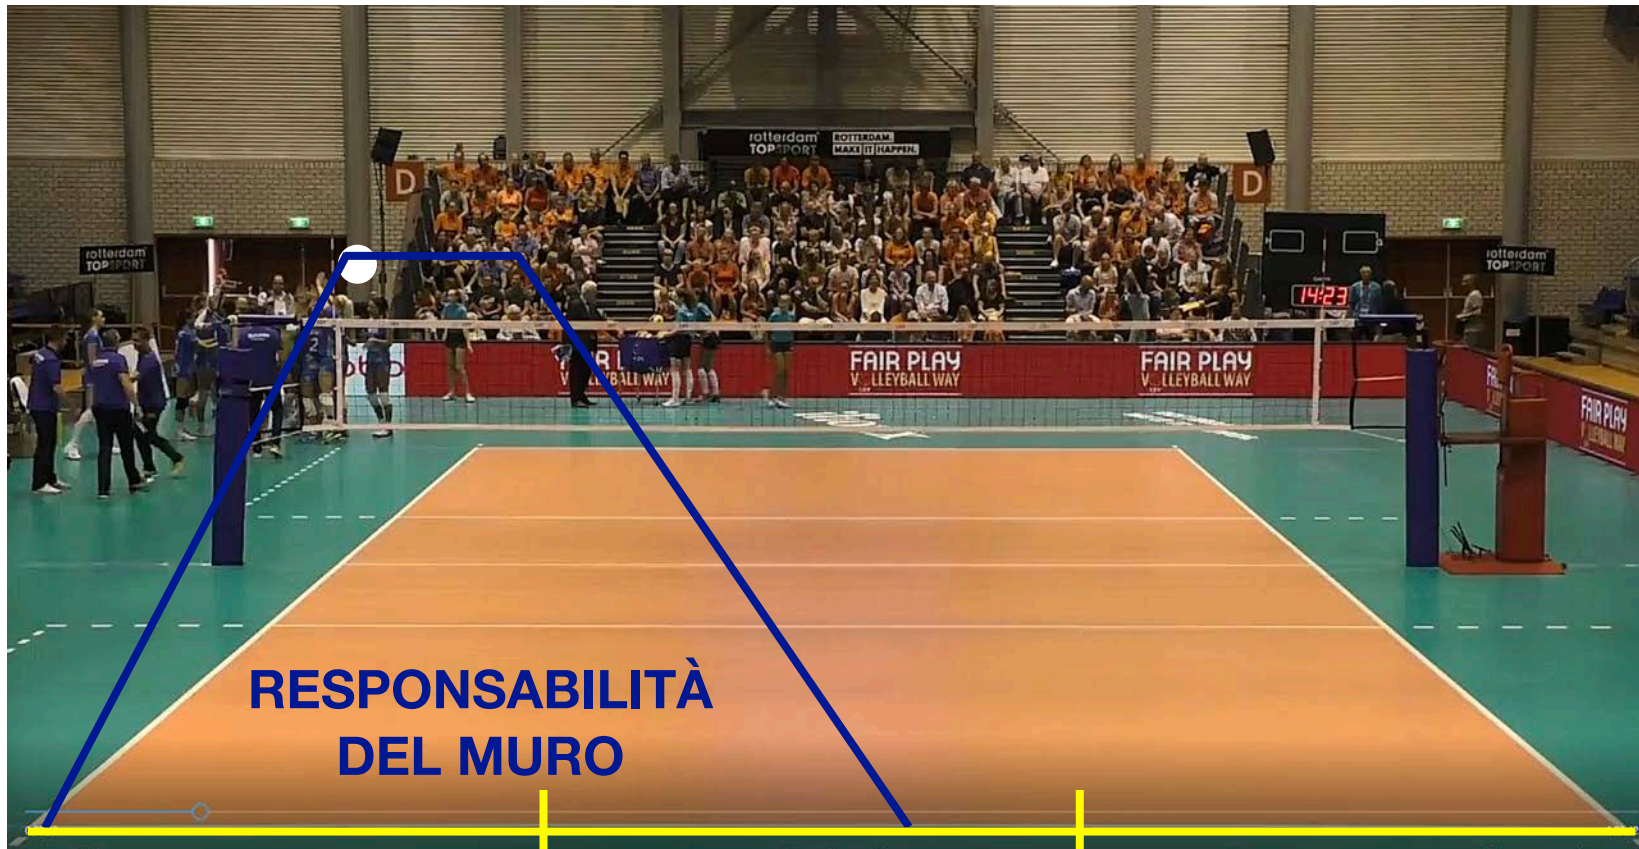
rotterdam TOPSPORT

ROTTERDAM. MAKE IT HAPPEN.

D

D

rotterdam TOPSPORT

rotterdam TOPSPORT

14:23

FAIR PLAY VOLLEYBALL WAY

FAIR PLAY VOLLEYBALL WAY

FAIR PLAY VOLLEYBALL WAY

RESPONSABILITÀ DEL MURO